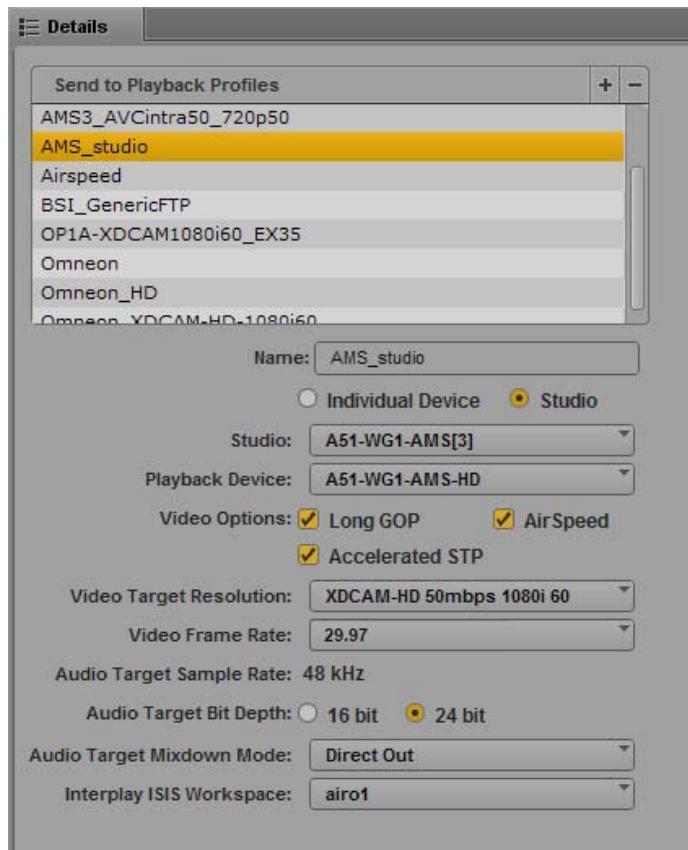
Details

Send to Playback Profiles
+ −
AMS3_AVCintra50_720p50
AMS_studio
Airspeed
BSI_GenericFTP
OP1A-XDCAM1080i60_EX35
Omneon
Omneon_HD
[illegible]

Name: AMS_studio
Individual Device  Studio
Studio: A51-WG1-AMS[3]
Playback Device: A51-WG1-AMS-HD
Video Options: Long GOP  AirSpeed
Accelerated STP
Video Target Resolution: XDCAM-HD 50mbps 1080i 60
Video Frame Rate: 29.97
Audio Target Sample Rate: 48 kHz
Audio Target Bit Depth: 16 bit  24 bit
Audio Target Mixdown Mode: Direct Out
Interplay ISIS Workspace: airo1